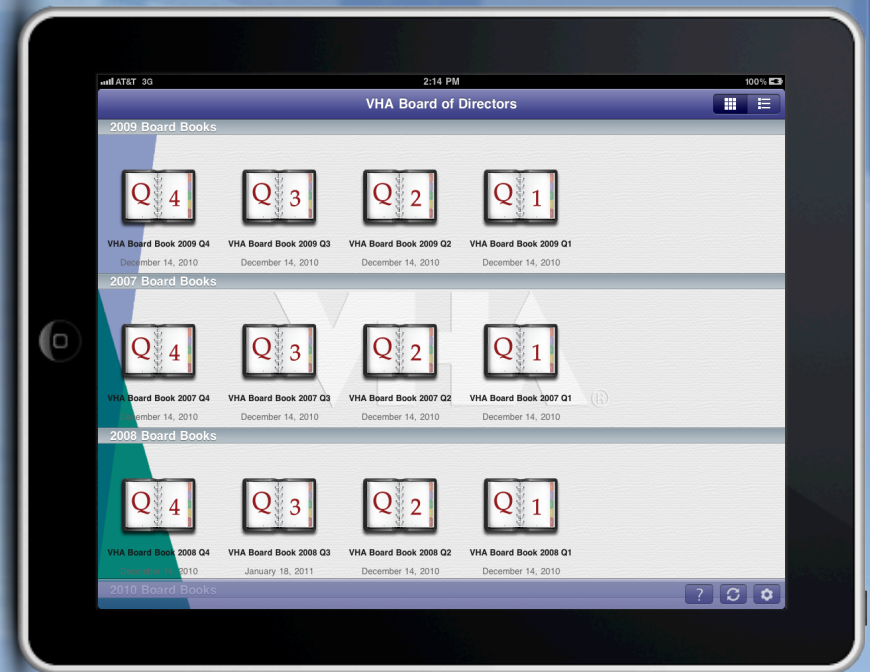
AT&T 3G 2:14 PM 100%

VHA Board of Directors

2009 Board Books

Q 4
VHA Board Book 2009 Q4
December 14, 2010

Q 3
VHA Board Book 2009 Q3
December 14, 2010

Q 2
VHA Board Book 2009 Q2
December 14, 2010

Q 1
VHA Board Book 2009 Q1
December 14, 2010

2007 Board Books

Q 4
VHA Board Book 2007 Q4
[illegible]ember 14, 2010

Q 3
VHA Board Book 2007 Q3
December 14, 2010

Q 2
VHA Board Book 2007 Q2
December 14, 2010

Q 1
VHA Board Book 2007 Q1
December 14, 2010

VHA ®

2008 Board Books

Q 4
VHA Board Book 2008 Q4
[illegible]

Q 3
VHA Board Book 2008 Q3
January 18, 2011

Q 2
VHA Board Book 2008 Q2
December 14, 2010

Q 1
VHA Board Book 2008 Q1
December 14, 2010

2010 Board Books

?